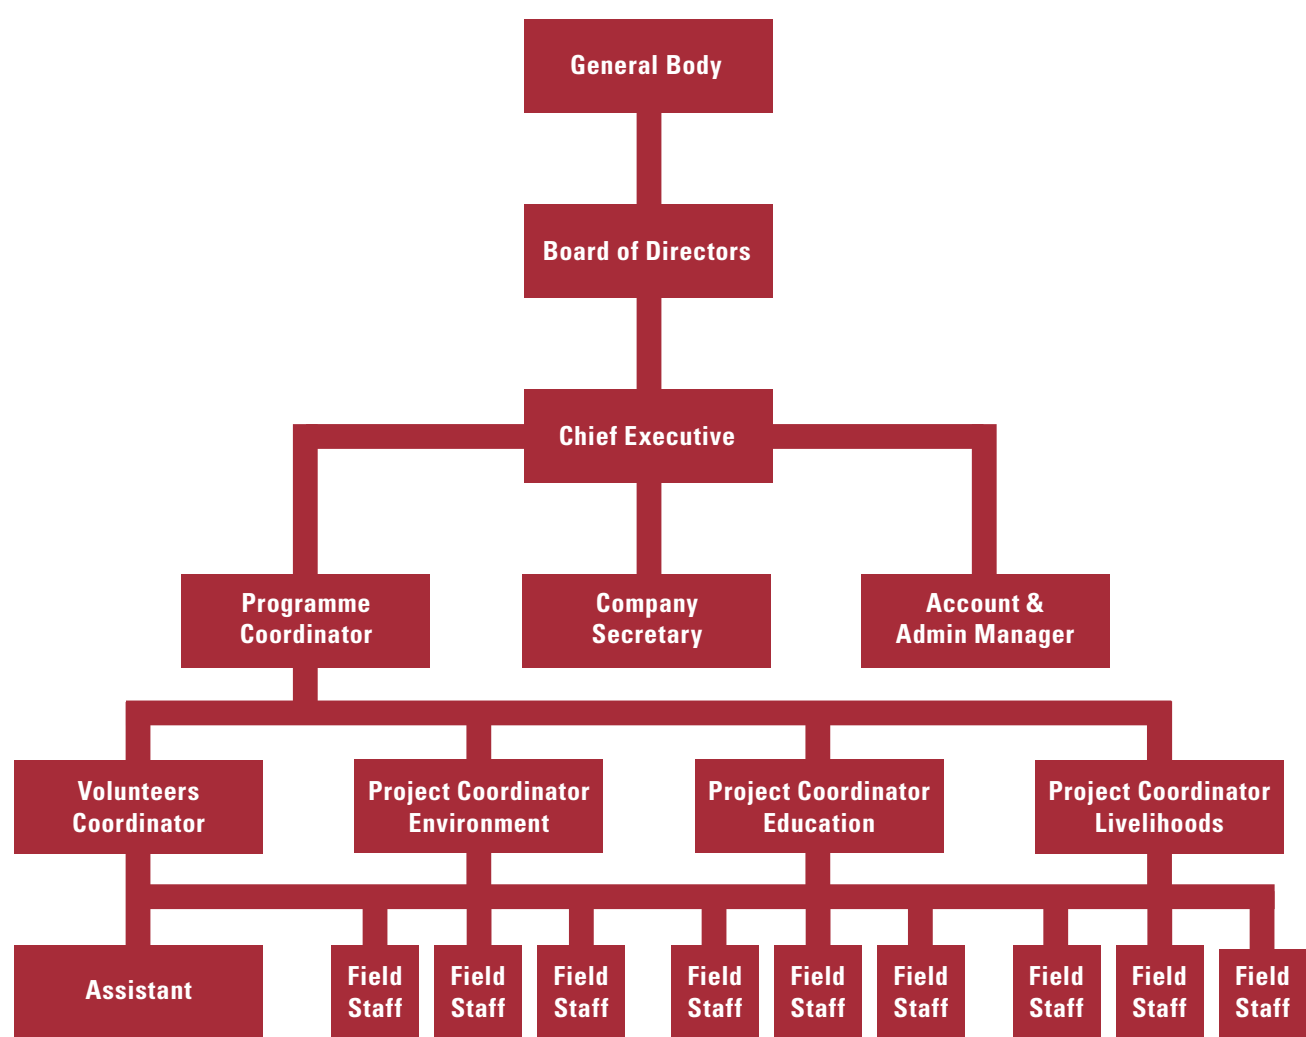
General Body

Board of Directors

Chief Executive

Programme Coordinator

Company Secretary

Account & Admin Manager

Volunteers Coordinator

Project Coordinator Environment

Project Coordinator Education

Project Coordinator Livelihoods

Assistant

Field Staff

Field Staff

Field Staff

Field Staff

Field Staff

Field Staff

Field Staff

Field Staff

Field Staff